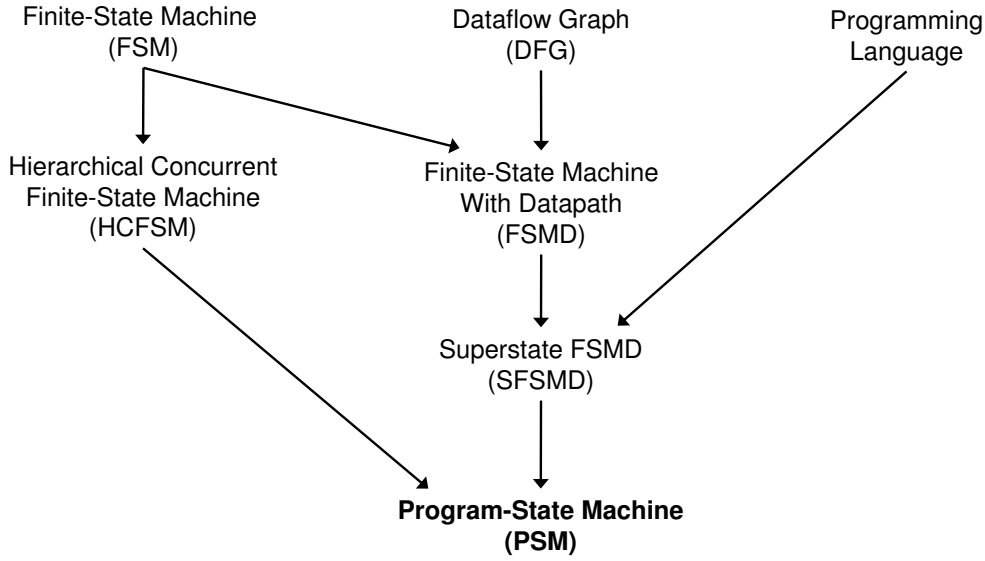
Finite-State Machine (FSM)

Dataflow Graph (DFG)

Programming Language

Hierarchical Concurrent Finite-State Machine (HCFSM)

Finite-State Machine With Datapath (FSMD)

Superstate FSMD (SFSMD)

**Program-State Machine (PSM)**